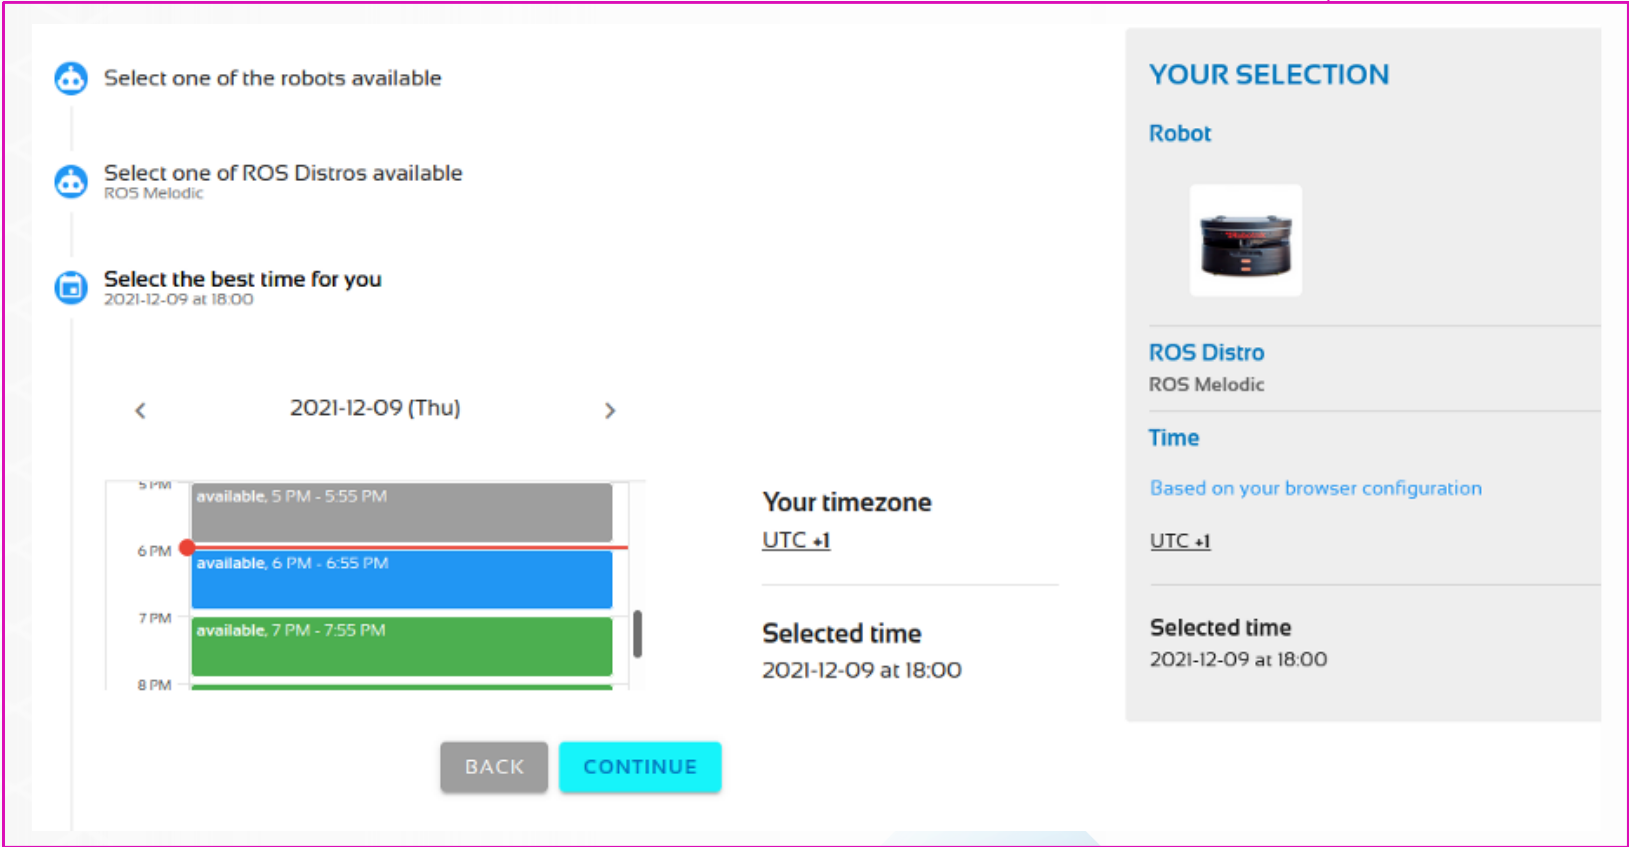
Select one of the robots available

Select one of ROS Distros available
ROS Melodic

Select the best time for you
2021-12-09 at 18:00

‹ 2021-12-09 (Thu) ›

5 PM
available, 5 PM - 5:55 PM
6 PM
available, 6 PM - 6:55 PM
7 PM
available, 7 PM - 7:55 PM
8 PM

Your timezone
UTC +1

Selected time
2021-12-09 at 18:00

BACK
CONTINUE

YOUR SELECTION

Robot

ROS Distro
ROS Melodic

Time

Based on your browser configuration

UTC +1

Selected time
2021-12-09 at 18:00